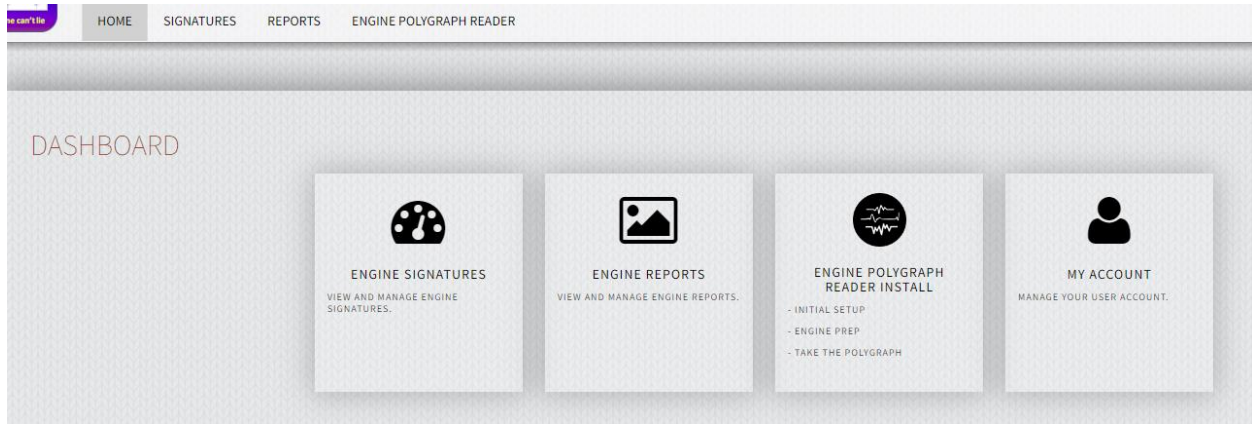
ne can't lie

HOME SIGNATURES REPORTS ENGINE POLYGRAPH READER

DASHBOARD

ENGINE SIGNATURES
VIEW AND MANAGE ENGINE SIGNATURES.

ENGINE REPORTS
VIEW AND MANAGE ENGINE REPORTS.

ENGINE POLYGRAPH READER INSTALL
- INITIAL SETUP
- ENGINE PREP
- TAKE THE POLYGRAPH

MY ACCOUNT
MANAGE YOUR USER ACCOUNT.